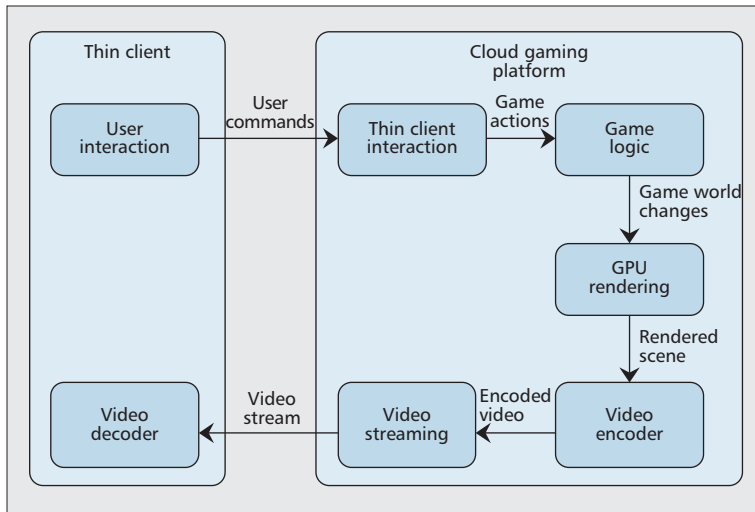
Thin client

Cloud gaming platform

User interaction

User commands

Thin client interaction

Game actions

Game logic

Game world changes

GPU rendering

Rendered scene

Video decoder

Video stream

Video streaming

Encoded video

Video encoder